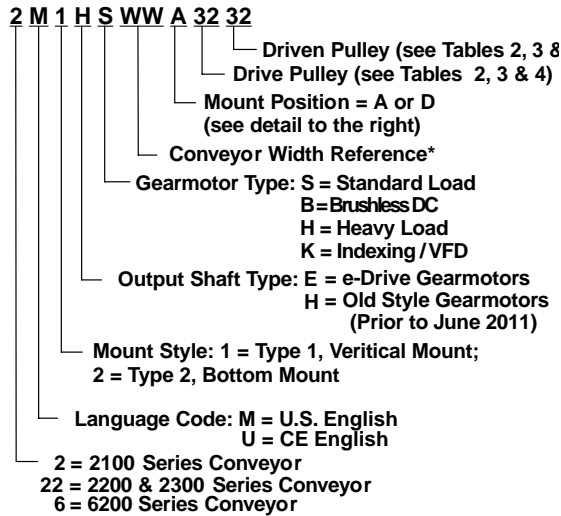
2 M 1 H S WW A 32 32

Driven Pulley (see Tables 2, 3 &

Drive Pulley (see Tables 2, 3 & 4)

Mount Position = A or D
(see detail to the right)

Conveyor Width Reference*

Gearmotor Type: S = Standard Load
B = Brushless DC
H = Heavy Load
K = Indexing / VFD

Output Shaft Type: E = e-Drive Gearmotors
H = Old Style Gearmotors
(Prior to June 2011)

Mount Style: 1 = Type 1, Veritical Mount;
2 = Type 2, Bottom Mount

Language Code: M = U.S. English
U = CE English

2 = 2100 Series Conveyor
22 = 2200 & 2300 Series Conveyor
6 = 6200 Series Conveyor